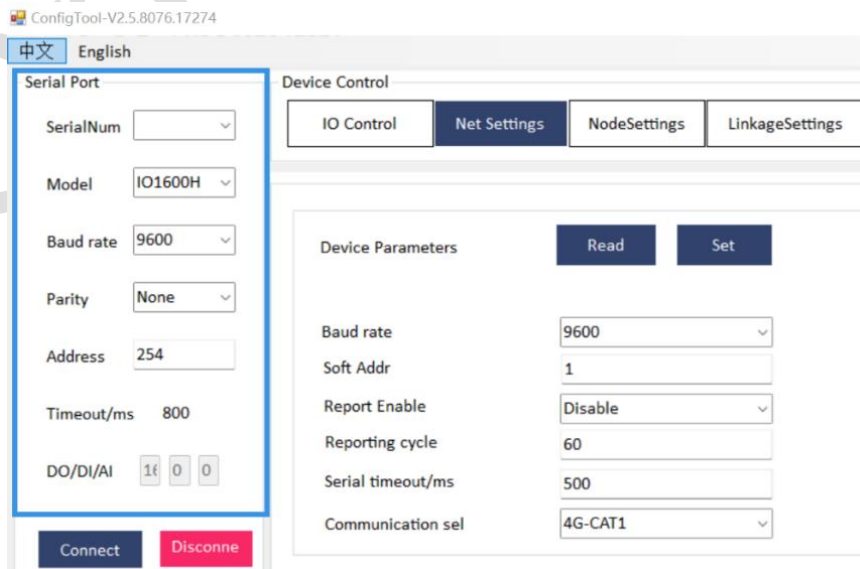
ConfigTool-V2.5.8076.17274

中文 English

Serial Port

SerialNum

Model IO1600H

Baud rate 9600

Parity None

Address 254

Timeout/ms 800

DO/DI/AI 16 0 0

Connect Disconne

Device Control

IO Control | Net Settings | NodeSettings | LinkageSettings

Device Parameters Read Set

Baud rate 9600
Soft Addr 1
Report Enable Disable
Reporting cycle 60
Serial timeout/ms 500
Communication sel 4G-CAT1